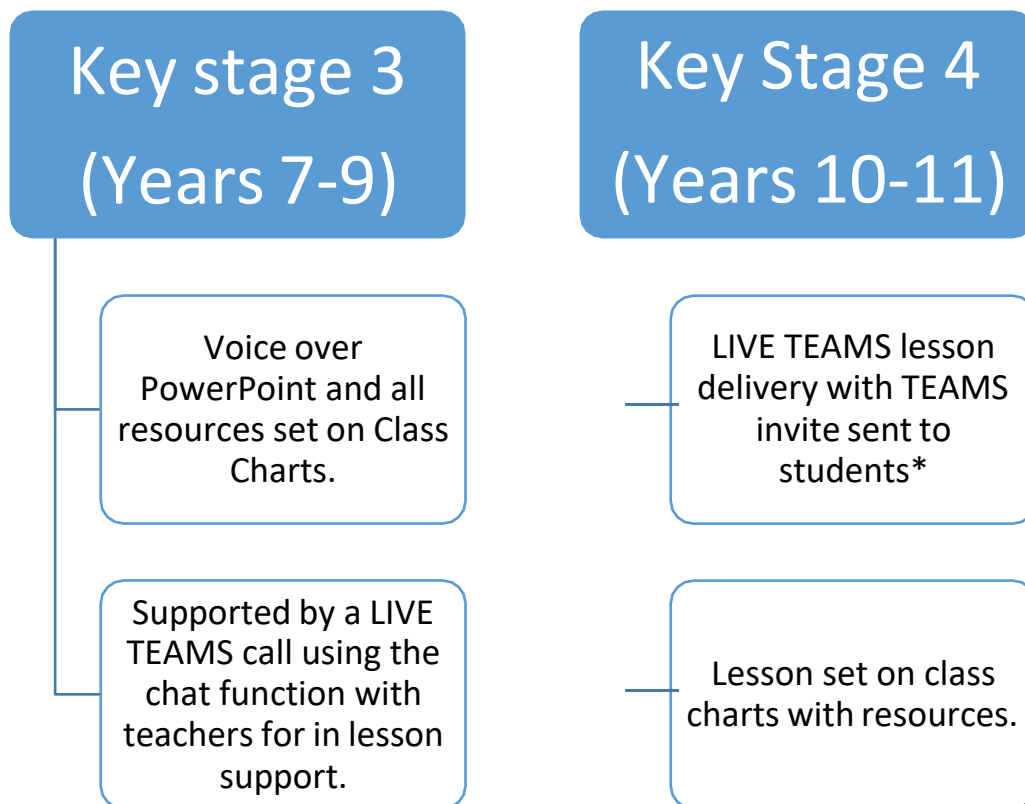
Key stage 3 (Years 7-9)

Voice over PowerPoint and all resources set on Class Charts.

Supported by a LIVE TEAMS call using the chat function with teachers for in lesson support.

Key Stage 4 (Years 10-11)

LIVE TEAMS lesson delivery with TEAMS invite sent to students*

Lesson set on class charts with resources.